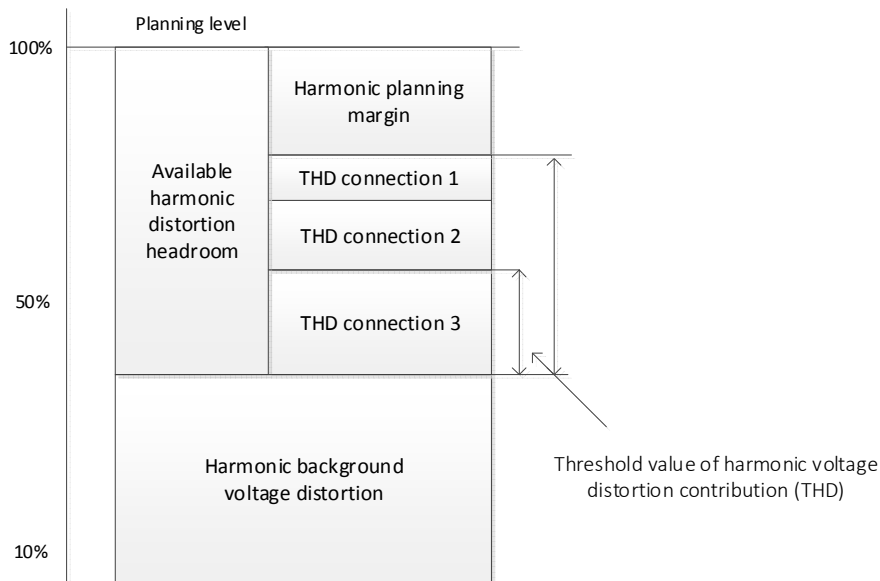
Planning level

100%

Available harmonic distortion headroom

Harmonic planning margin

THD connection 1

THD connection 2

50%

THD connection 3

Harmonic background voltage distortion

Threshold value of harmonic voltage distortion contribution (THD)

10%